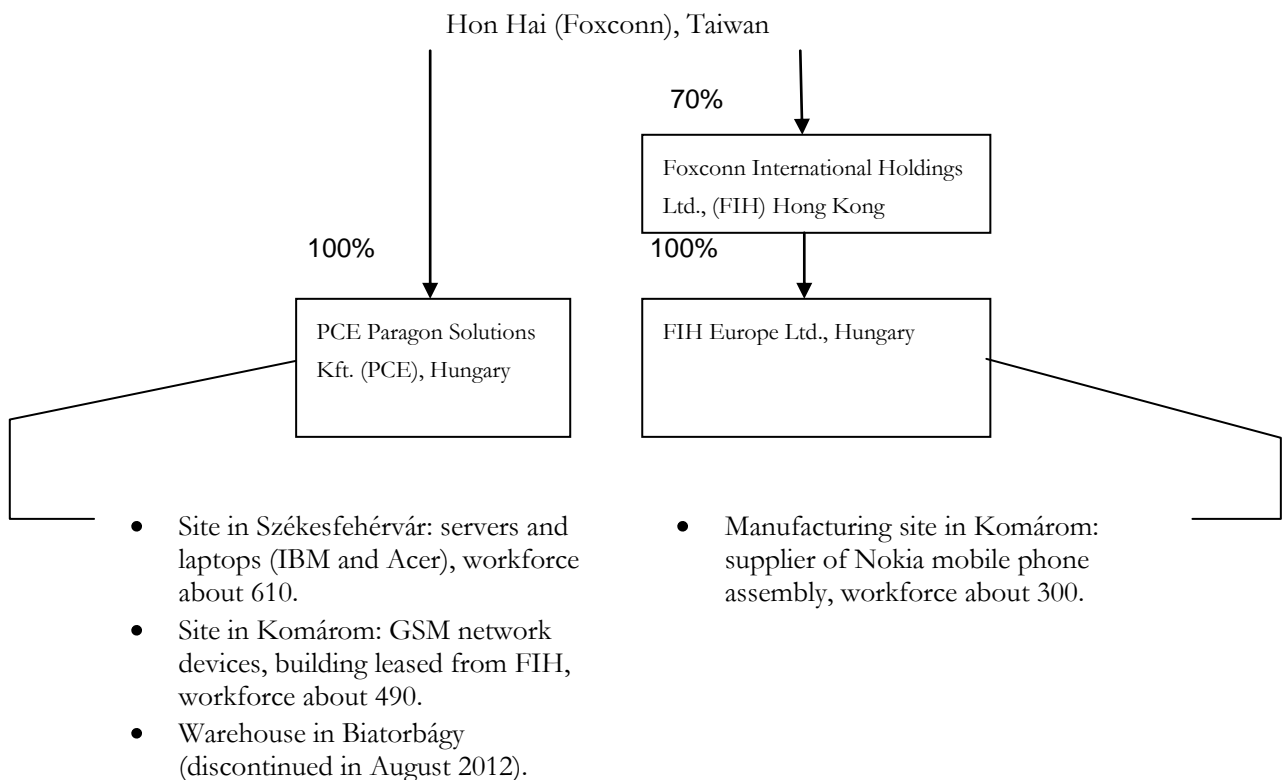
Hon Hai (Foxconn), Taiwan

70%

Foxconn International Holdings Ltd., (FIH) Hong Kong

100%

100%

PCE Paragon Solutions Kft. (PCE), Hungary

FIH Europe Ltd., Hungary

- Site in Székesfehérvár: servers and laptops (IBM and Acer), workforce about 610.
- Site in Komárom: GSM network devices, building leased from FIH, workforce about 490.
- Warehouse in Biatorbágy (discontinued in August 2012).

- Manufacturing site in Komárom: supplier of Nokia mobile phone assembly, workforce about 300.